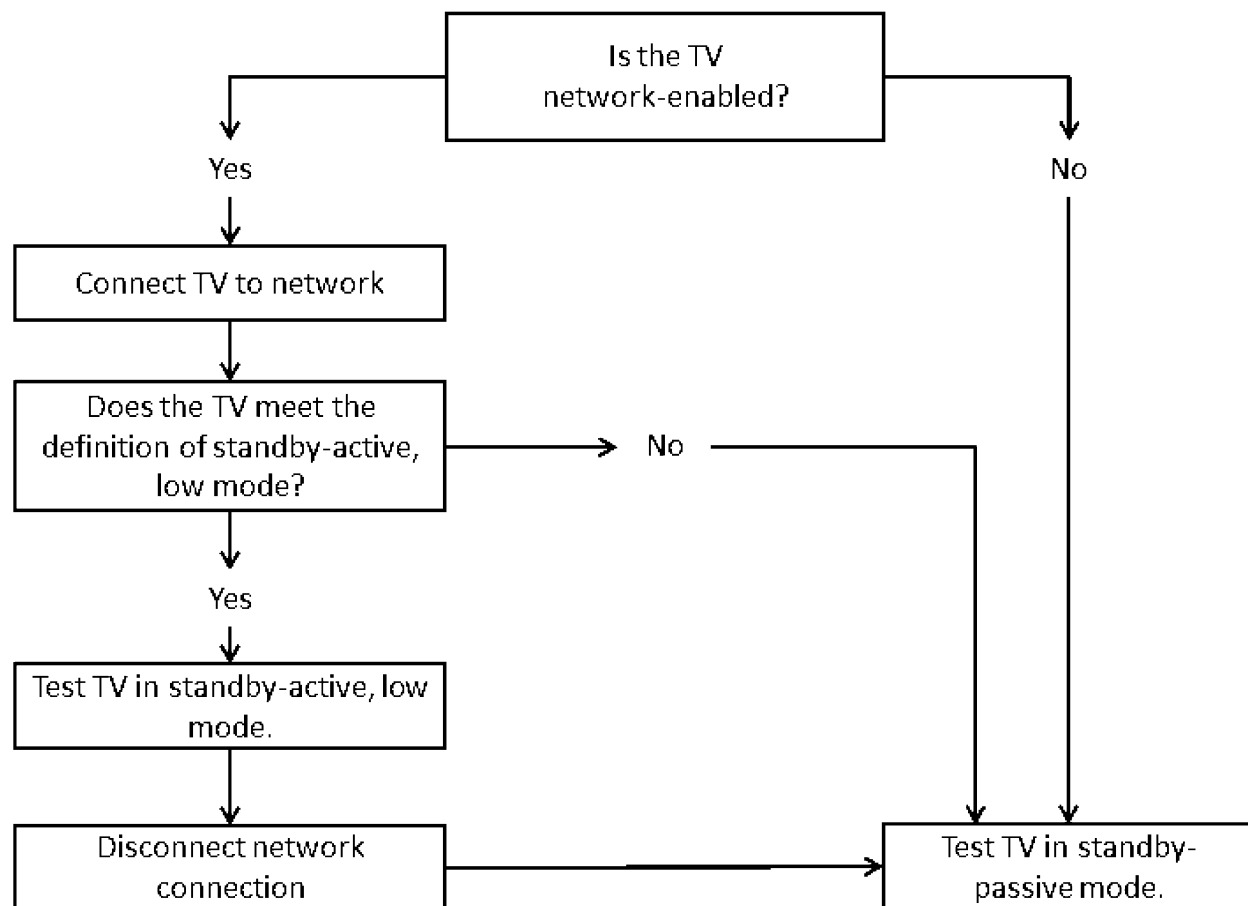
Is the TV network-enabled?

Yes

No

Connect TV to network

Does the TV meet the definition of standby-active, low mode?

No

Yes

Test TV in standby-active, low mode.

Disconnect network connection

Test TV in standby-passive mode.